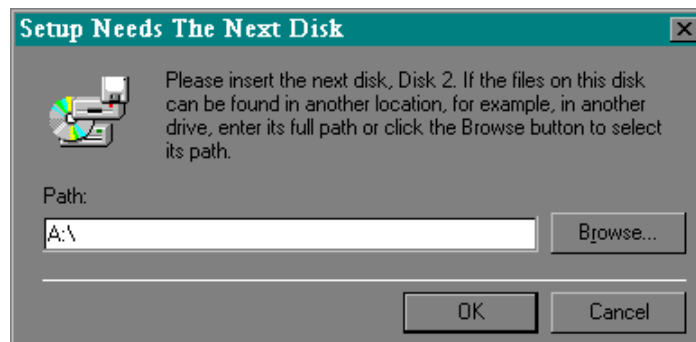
Setup Needs The Next Disk

Please insert the next disk, Disk 2. If the files on this disk can be found in another location, for example, in another drive, enter its full path or click the Browse button to select its path.

Path:

A:\

Browse...

OK

Cancel